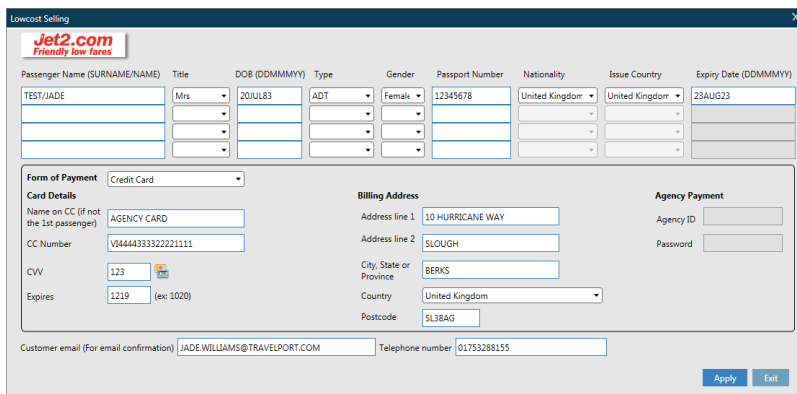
Lowcost Selling

Jet2.com
Friendly low fares

| Passenger Name (SURNAME/NAME) | Title | DOB (DDMMMYY) | Type | Gender | Passport Number | Nationality | Issue Country | Expiry Date (DDMMMYY) |
|---|---|---|---|---|---|---|---|---|
| TEST/JADE | Mrs | 20JUL83 | ADT | Female | 12345678 | United Kingdom | United Kingdom | 23AUG23 |
| | | | | | | | | |
| | | | | | | | | |
| | | | | | | | | |

Form of Payment Credit Card

Card Details
Name on CC (if not the 1st passenger) AGENCY CARD
CC Number VI4444333322221111
CVV 123
Expires 1219 (ex: 1020)

Billing Address
Address line 1 10 HURRICANE WAY
Address line 2 SLOUGH
City, State or Province BERKS
Country United Kingdom
Postcode SL38AG

Agency Payment
Agency ID
Password

Customer email (For email confirmation) JADE.WILLIAMS@TRAVELPORT.COM Telephone number 01753288155

Apply Exit